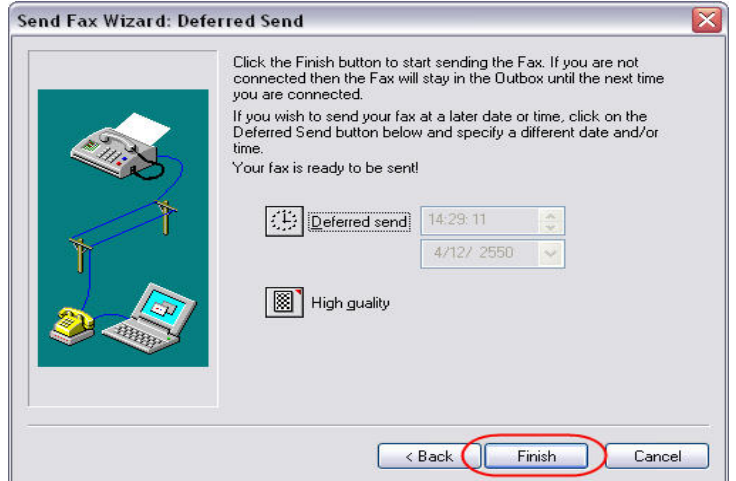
Send Fax Wizard: Deferred Send

Click the Finish button to start sending the Fax. If you are not connected then the Fax will stay in the Outbox until the next time you are connected.

If you wish to send your fax at a later date or time, click on the Deferred Send button below and specify a different date and/or time.

Your fax is ready to be sent!

Deferred send 14:29:11

4/12/ 2550

High quality

< Back Finish Cancel